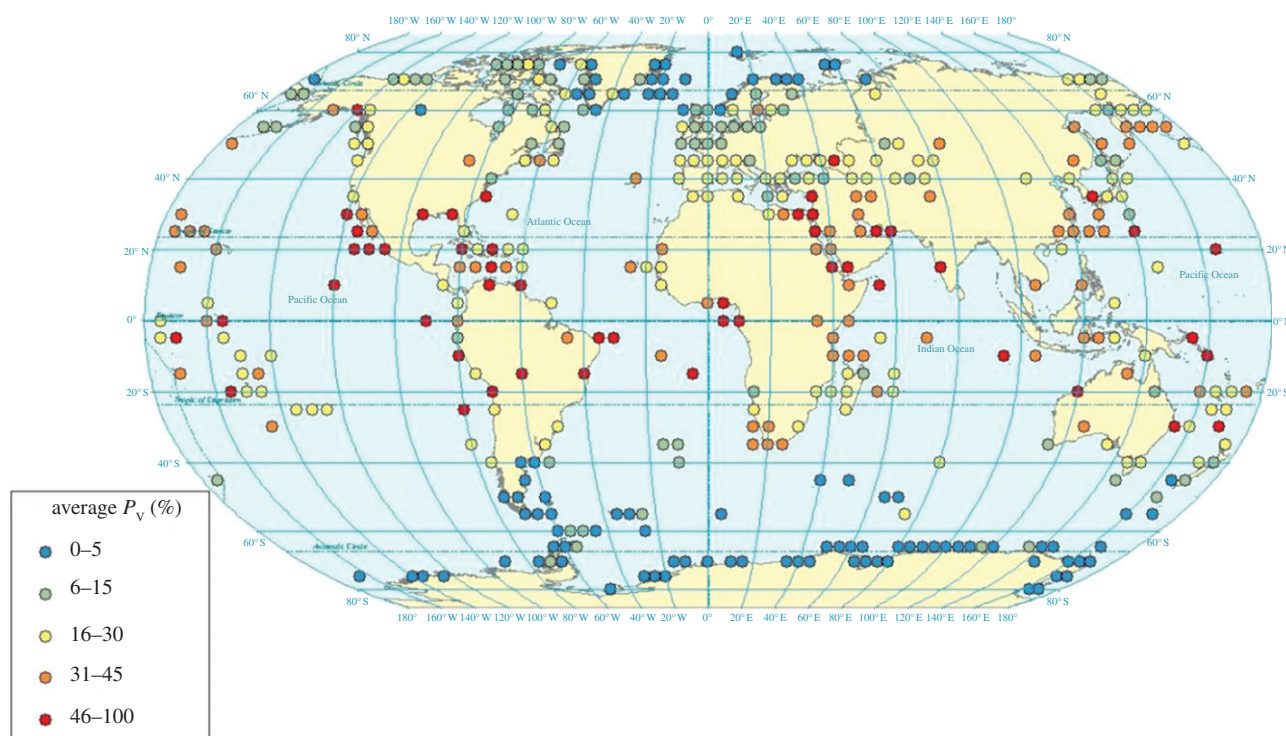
180° W 160° W 140° W 120° W 100° W 80° W 60° W 40° W 20° W 0° 20° E 40° E 60° E 80° E 100° E 120° E 140° E 160° E 180°

80° N
80° N
60° N
60° N
40° N
40° N
20° N
20° N
0°
0°
20° S
20° S
40° S
60° S
60° S
80° S
80° S

Atlantic Ocean
Pacific Ocean
Pacific Ocean
Indian Ocean
Equator
Tropic of Capricorn
Antarctic Circle

180° 160° W 140° W 120° W 100° W 80° W 60° W 40° W 20° W 0° 20° E 40° E 60° E 80° E 100° E 120° E 140° E 160° E 180°

average $P_V$ (%)
0–5
6–15
16–30
31–45
46–100